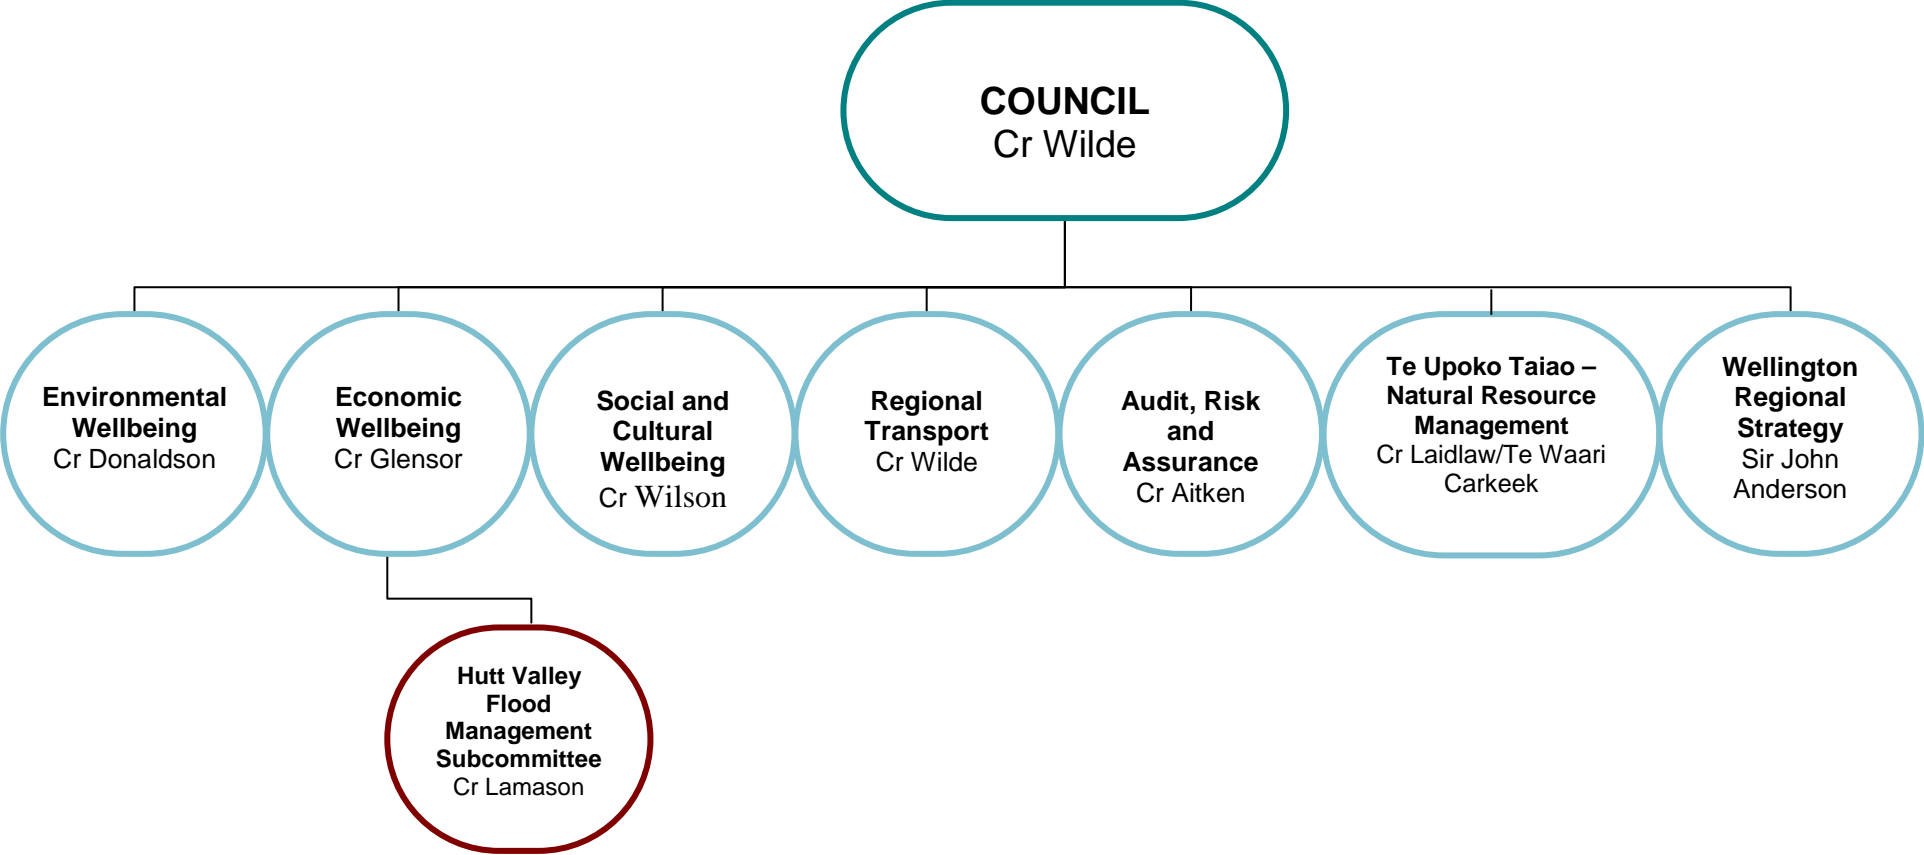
COUNCIL
Cr Wilde

Environmental Wellbeing
Cr Donaldson

Economic Wellbeing
Cr Glensor

Social and Cultural Wellbeing
Cr Wilson

Regional Transport
Cr Wilde

Audit, Risk and Assurance
Cr Aitken

Te Upoko Taiao – Natural Resource Management
Cr Laidlaw/Te Waari Carkeek

Wellington Regional Strategy
Sir John Anderson

Hutt Valley Flood Management Subcommittee
Cr Lamason